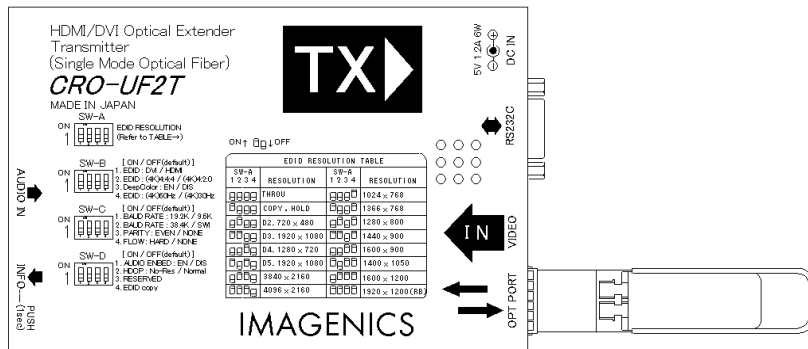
HDMI/DVI Optical Extender Transmitter (Single Mode Optical Fiber)

CRO-UF2T

MADE IN JAPAN

TX

5V 1.2A 6W

DC IN

RS232C

SW-A
ON 1
EDID RESOLUTION (Refer to TABLE→)

SW-B
ON 1
[ ON / OFF(default) ]
1. EDID : DVI / HDMI
2. EDID : (4K)4:4:4 / (4K)4:2:0
3. DeepColor : EN / DIS
4. EDID : (4K)60Hz / (4K)30Hz

SW-C
ON 1
[ ON / OFF(default) ]
1. BAUD RATE : 19.2K / 9.6K
2. BAUD RATE : 38.4K / SW1
3. PARITY : EVEN / NONE
4. FLOW : HARD / NONE

SW-D
ON 1
[ ON / OFF(default) ]
1. AUDIO EMBED : EN / DIS
2. HDCP : No-Res / Normal
3. RESERVED
4. EDID copy

AUDIO IN

INFO — PUSH (1sec)

ON↑ OFF↓

EDID RESOLUTION TABLE

| SW-A 1 2 3 4 | RESOLUTION | SW-A 1 2 3 4 | RESOLUTION |
|---|---|---|---|
| | THROU | | 1024 × 768 |
| | COPY. HOLD | | 1366 × 768 |
| | D2. 720 × 480 | | 1280 × 800 |
| | D3. 1920 × 1080 | | 1440 × 900 |
| | D4. 1280 × 720 | | 1600 × 900 |
| | D5. 1920 × 1080 | | 1400 × 1050 |
| | 3840 × 2160 | | 1600 × 1200 |
| | 4096 × 2160 | | 1920 × 1200(RB) |

IN

VIDEO

OPT PORT

IMAGENICS